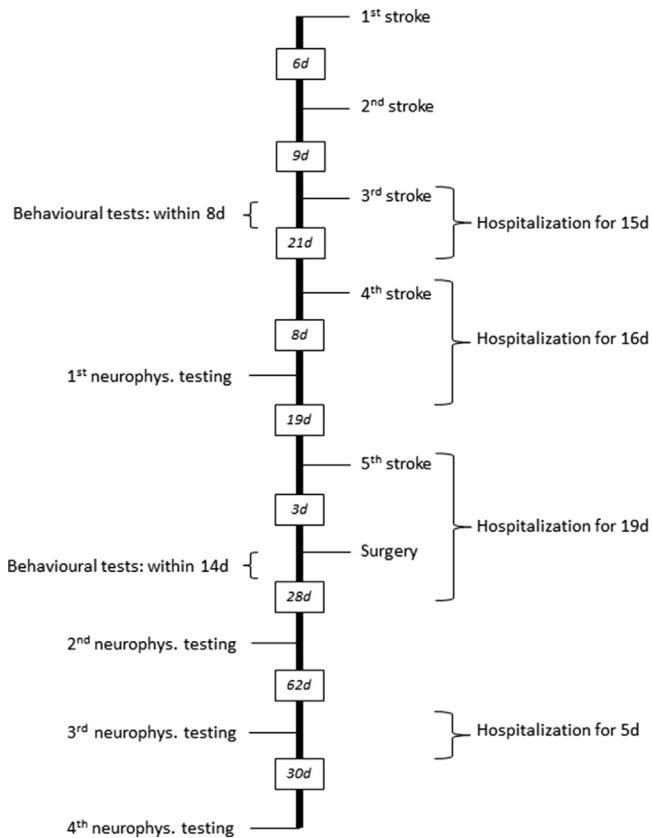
1$^{st}$ stroke

6d

2$^{nd}$ stroke

9d

Behavioural tests: within 8d

3$^{rd}$ stroke

Hospitalization for 15d

21d

4$^{th}$ stroke

8d

Hospitalization for 16d

1$^{st}$ neurophys. testing

19d

5$^{th}$ stroke

3d

Hospitalization for 19d

Behavioural tests: within 14d

Surgery

28d

2$^{nd}$ neurophys. testing

62d

3$^{rd}$ neurophys. testing

Hospitalization for 5d

30d

4$^{th}$ neurophys. testing